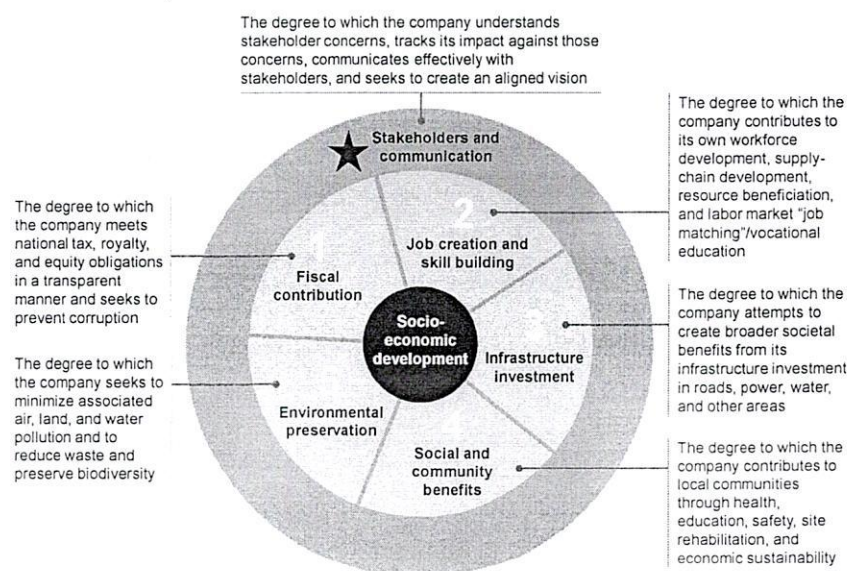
The degree to which the company understands stakeholder concerns, tracks its impact against those concerns, communicates effectively with stakeholders, and seeks to create an aligned vision

Stakeholders and communication

The degree to which the company contributes to its own workforce development, supply-chain development, resource beneficiation, and labor market "job matching"/vocational education

The degree to which the company meets national tax, royalty, and equity obligations in a transparent manner and seeks to prevent corruption

1
Fiscal contribution

2
Job creation and skill building

Socio-economic development

3
Infrastructure investment

The degree to which the company attempts to create broader societal benefits from its infrastructure investment in roads, power, water, and other areas

The degree to which the company seeks to minimize associated air, land, and water pollution and to reduce waste and preserve biodiversity

Environmental preservation

4
Social and community benefits

The degree to which the company contributes to local communities through health, education, safety, site rehabilitation, and economic sustainability